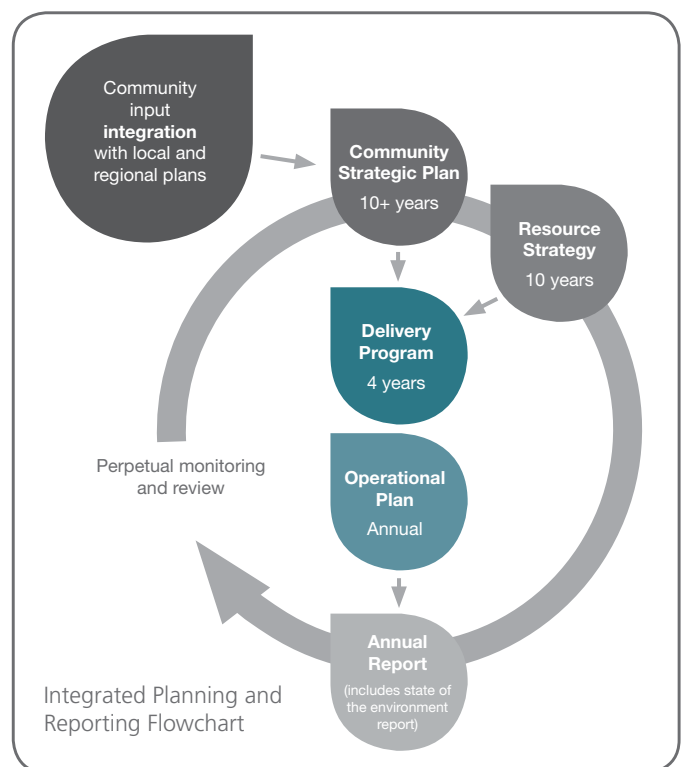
Community input **integration** with local and regional plans

**Community Strategic Plan**
10+ years

**Resource Strategy**
10 years

**Delivery Program**
4 years

Perpetual monitoring and review

**Operational Plan**
Annual

**Annual Report**
(includes state of the environment report)

Integrated Planning and Reporting Flowchart